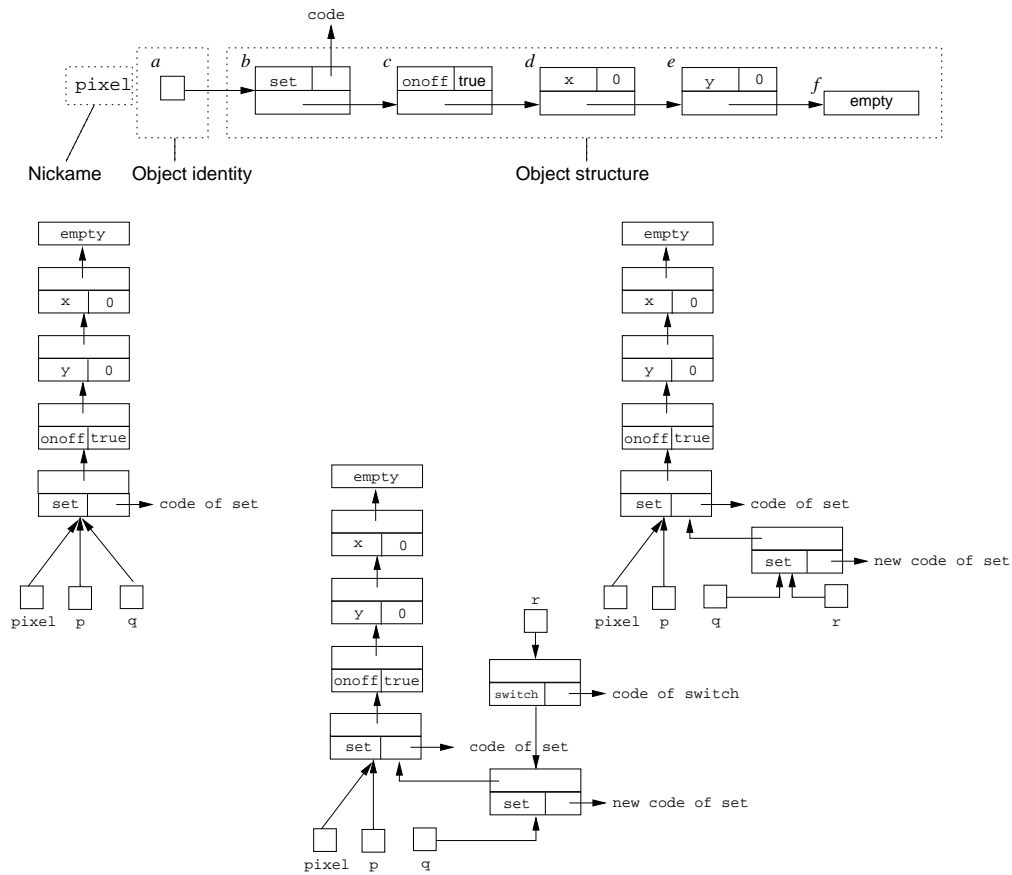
code

pixel

a

b set

c onoff true

d x 0

e y 0

f empty

Nickame

Object identity

Object structure

empty

x 0

y 0

onoff true

set

code of set

pixel p q

empty

x 0

y 0

onoff true

set

code of set

new code of set

pixel p q r

empty

x 0

y 0

onoff true

set

code of set

r

switch

code of switch

set

new code of set

pixel p q